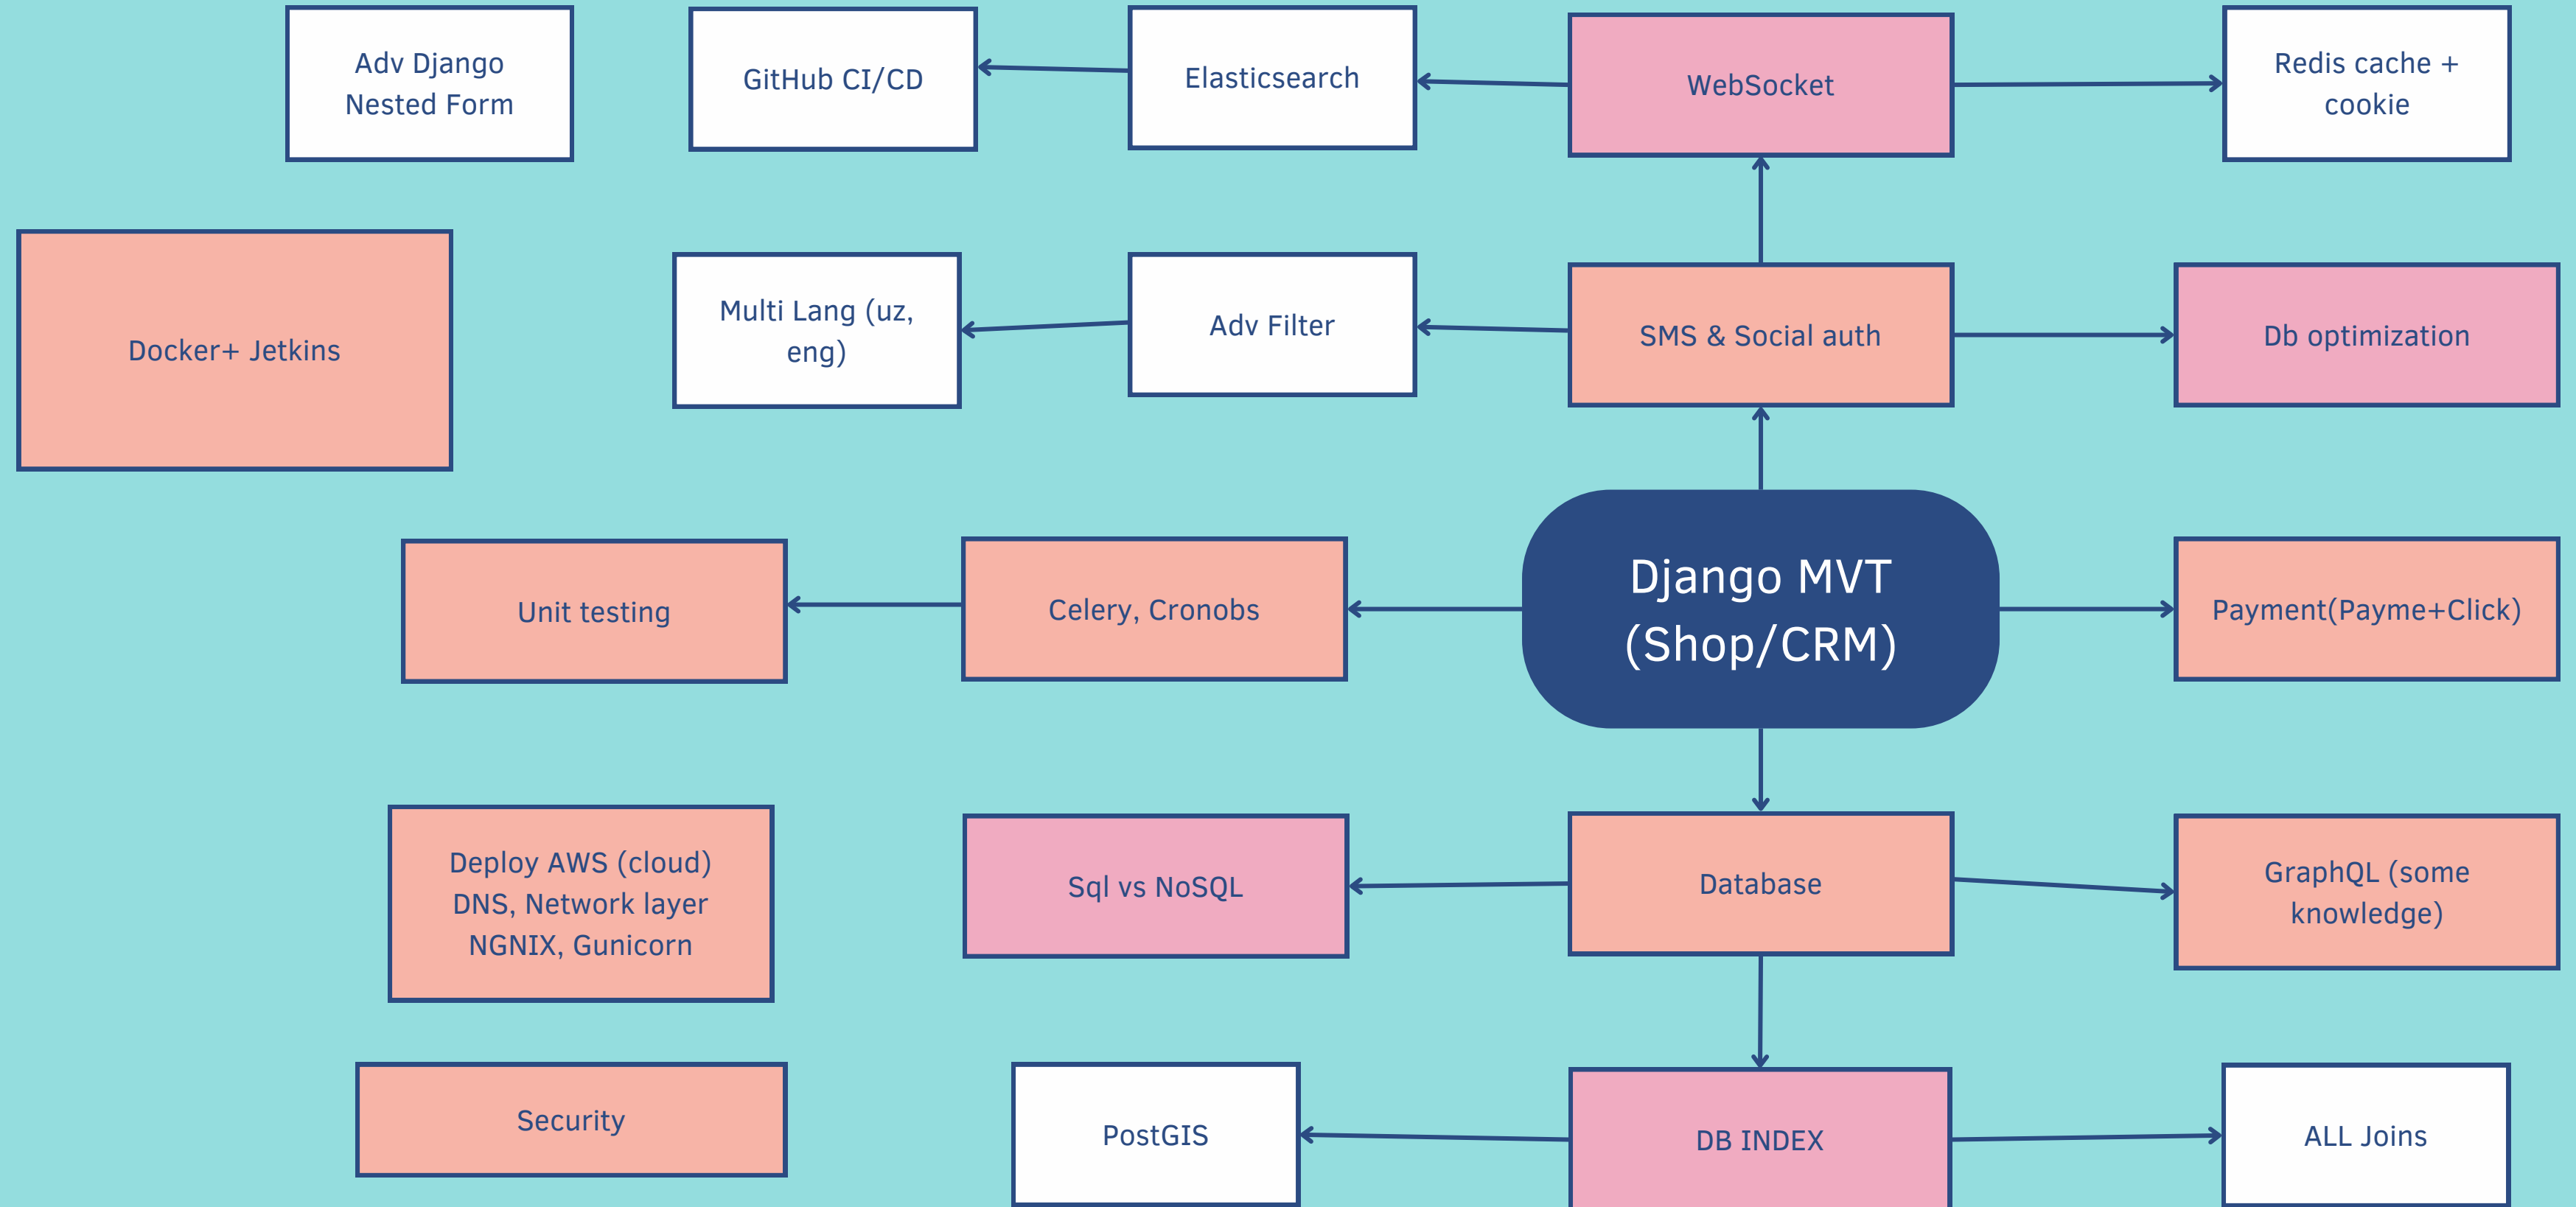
Adv Django Nested Form

GitHub CI/CD

Elasticsearch

WebSocket

Redis cache + cookie

Docker+ Jetkins

Multi Lang (uz, eng)

Adv Filter

SMS & Social auth

Db optimization

Unit testing

Celery, Cronobs

Django MVT (Shop/CRM)

Payment(Payme+Click)

Deploy AWS (cloud) DNS, Network layer NGNIX, Gunicorn

Sql vs NoSQL

Database

GraphQL (some knowledge)

Security

PostGIS

DB INDEX

ALL Joins